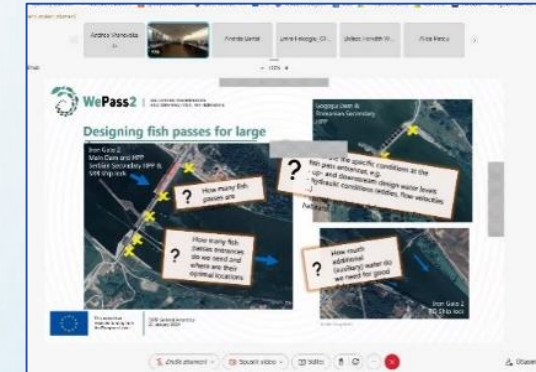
Andrea Maravska

Amanda Uzel

Lenka Kolegov...

Daniel Novath

Alice Rezo

WePass2

Designing fish passes for large

Iron Gate 2 Main Dam and HPP Serbian Secondary HPP & SRB Ship lock

Gogosu Dam & Romanian Secondary HPP

How many fish passes are

How many fish passes entrances do we need and where are their optimal locations

the specific conditions at the fish pass entrances, e.g. up- and downstream design water levels, hydraulic conditions (eddies, flow velocities ...)

How much additional (auxiliary) water do we need for good

Iron Gate 2 RO Ship lock

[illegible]

Ztlumit mikrofon

Spustit video

Sdílet

Opustit